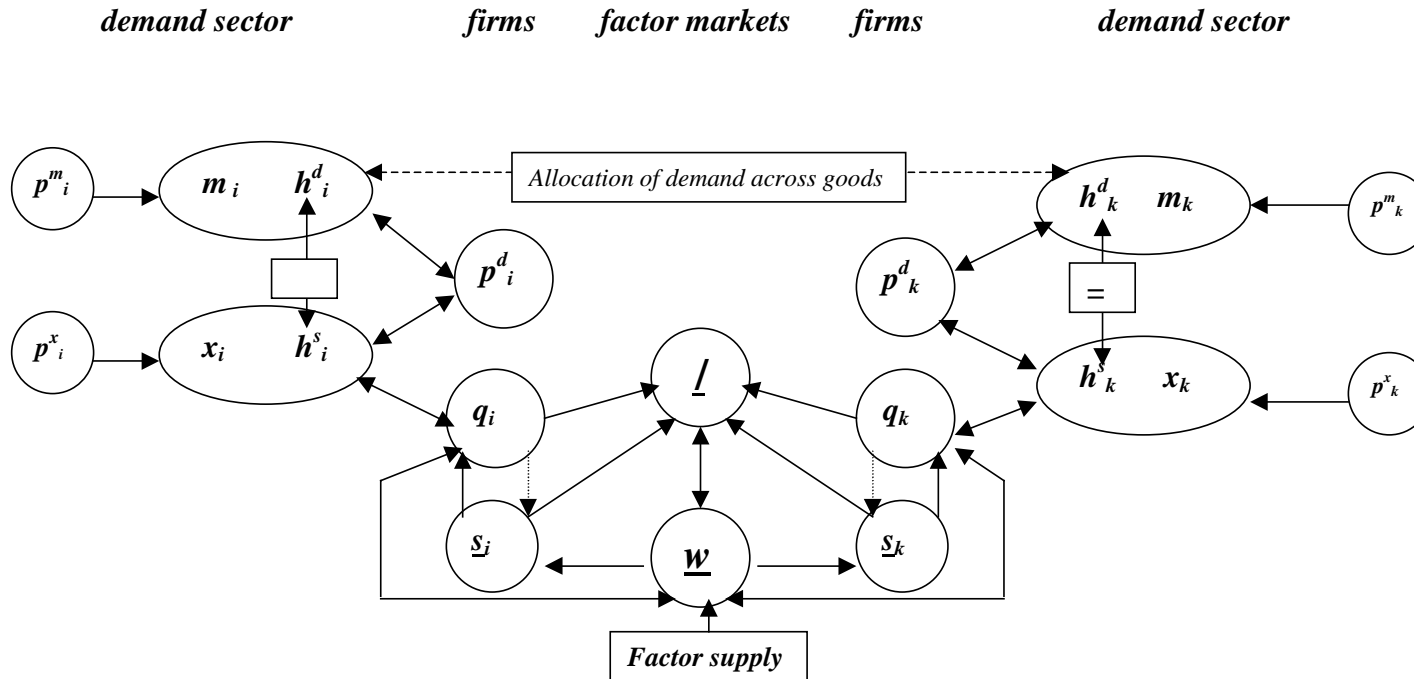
demand sector firms factor markets firms demand sector

$p^m_i$

$m_i$ $h^d_i$

Allocation of demand across goods

$h^d_k$ $m_k$

$p^m_k$

$p^d_i$

$p^d_k$

=

$p^x_i$

$x_i$ $h^s_i$

$\underline{l}$

$h^s_k$ $x_k$

$p^x_k$

$q_i$

$q_k$

$\underline{s}_i$

$\underline{w}$

$\underline{s}_k$

Factor supply